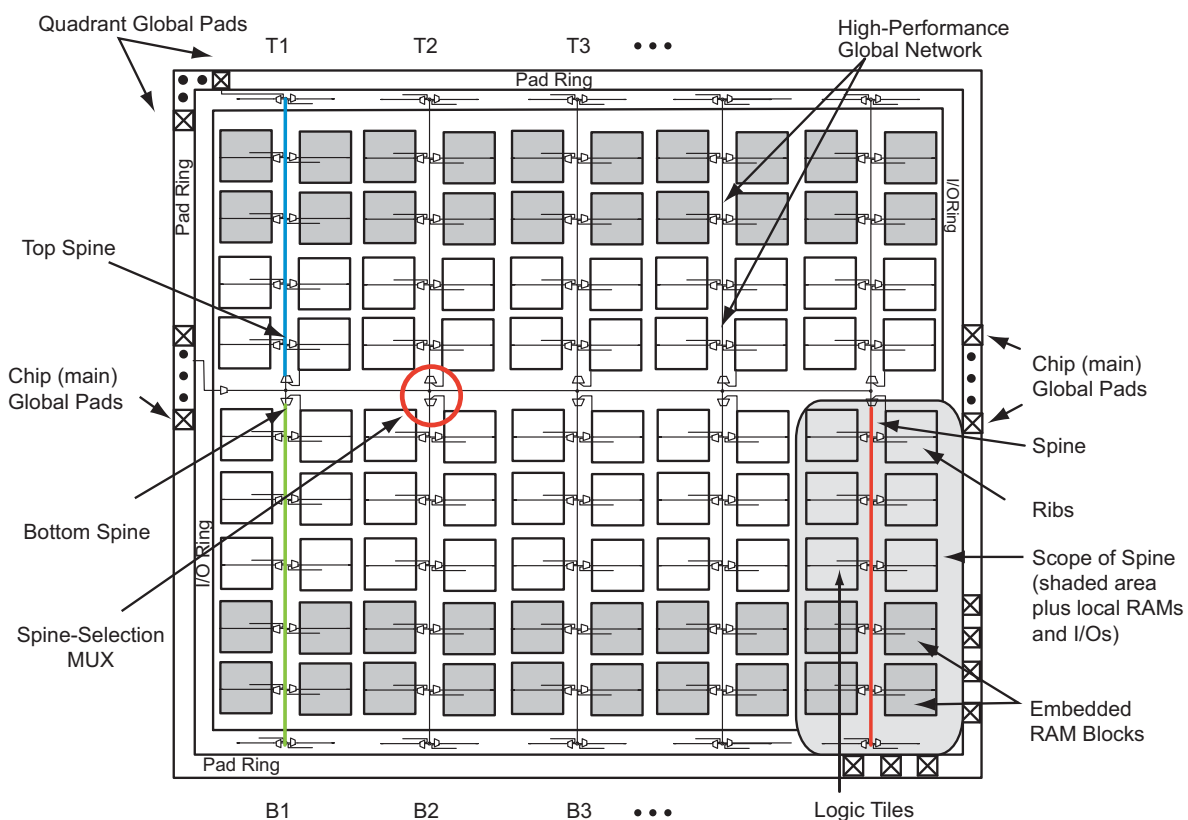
Quadrant Global Pads

T1 T2 T3 • • •

High-Performance Global Network

Pad Ring

Pad Ring

I/O Ring

Top Spine

Chip (main) Global Pads

Chip (main) Global Pads

Spine

Ribs

Bottom Spine

I/O Ring

Scope of Spine (shaded area plus local RAMs and I/Os)

Spine-Selection MUX

Embedded RAM Blocks

Pad Ring

B1 B2 B3 • • •

Logic Tiles